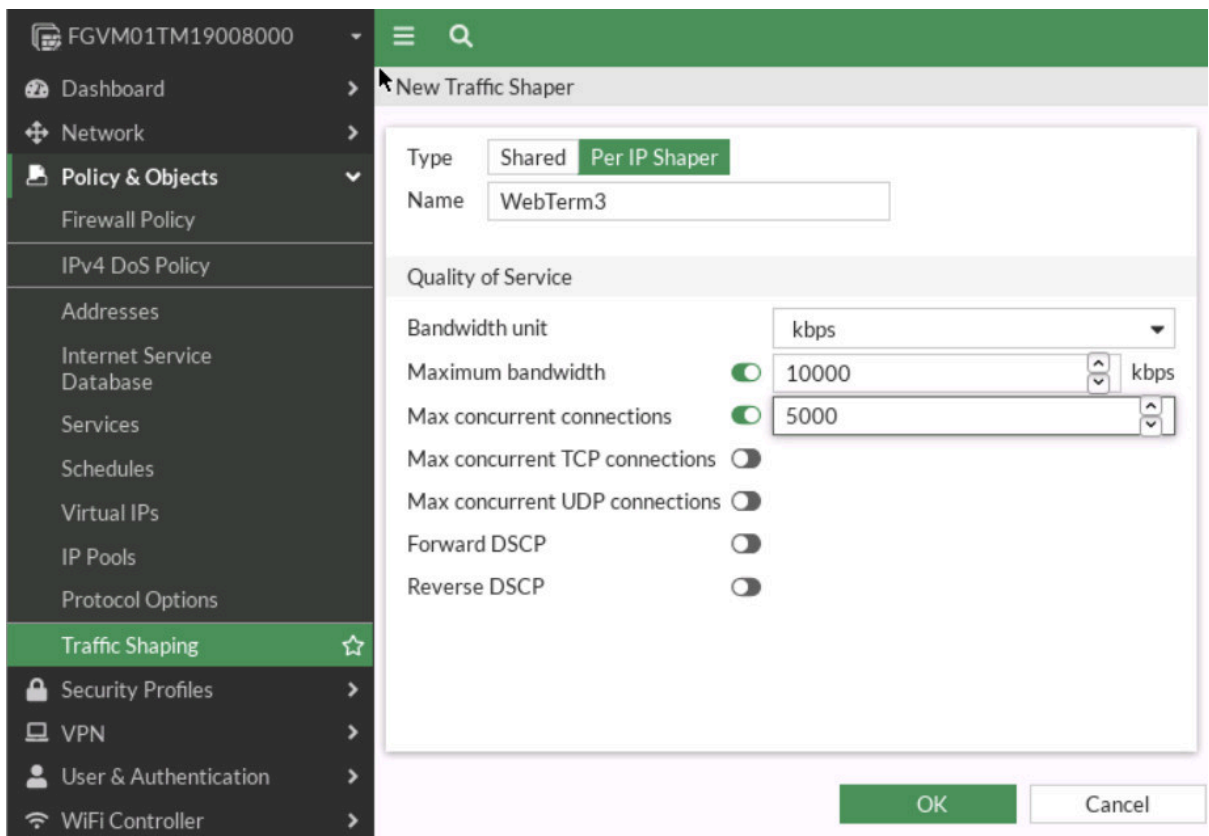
FGVM01TM19008000

Dashboard
Network
Policy & Objects
Firewall Policy
IPv4 DoS Policy
Addresses
Internet Service Database
Services
Schedules
Virtual IPs
IP Pools
Protocol Options
Traffic Shaping
Security Profiles
VPN
User & Authentication
WiFi Controller

New Traffic Shaper

Type Shared Per IP Shaper
Name WebTerm3

Quality of Service

Bandwidth unit kbps
Maximum bandwidth 10000 kbps
Max concurrent connections 5000
Max concurrent TCP connections
Max concurrent UDP connections
Forward DSCP
Reverse DSCP

OK
Cancel